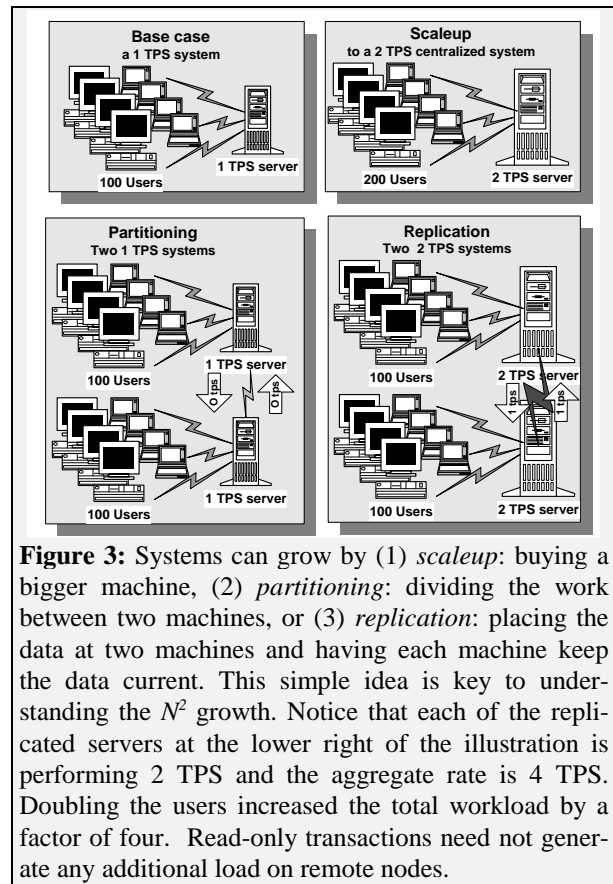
Base case
a 1 TPS system

100 Users

1 TPS server

Scaleup
to a 2 TPS centralized system

200 Users

2 TPS server

Partitioning
Two 1 TPS systems

100 Users

1 TPS server

O tps

O tps

100 Users

1 TPS server

Replication
Two 2 TPS systems

100 Users

2 TPS server

1 tps

1 tps

100 Users

2 TPS server

**Figure 3:** Systems can grow by (1) *scaleup*: buying a bigger machine, (2) *partitioning*: dividing the work between two machines, or (3) *replication*: placing the data at two machines and having each machine keep the data current. This simple idea is key to understanding the $N^2$ growth. Notice that each of the replicated servers at the lower right of the illustration is performing 2 TPS and the aggregate rate is 4 TPS. Doubling the users increased the total workload by a factor of four. Read-only transactions need not generate any additional load on remote nodes.